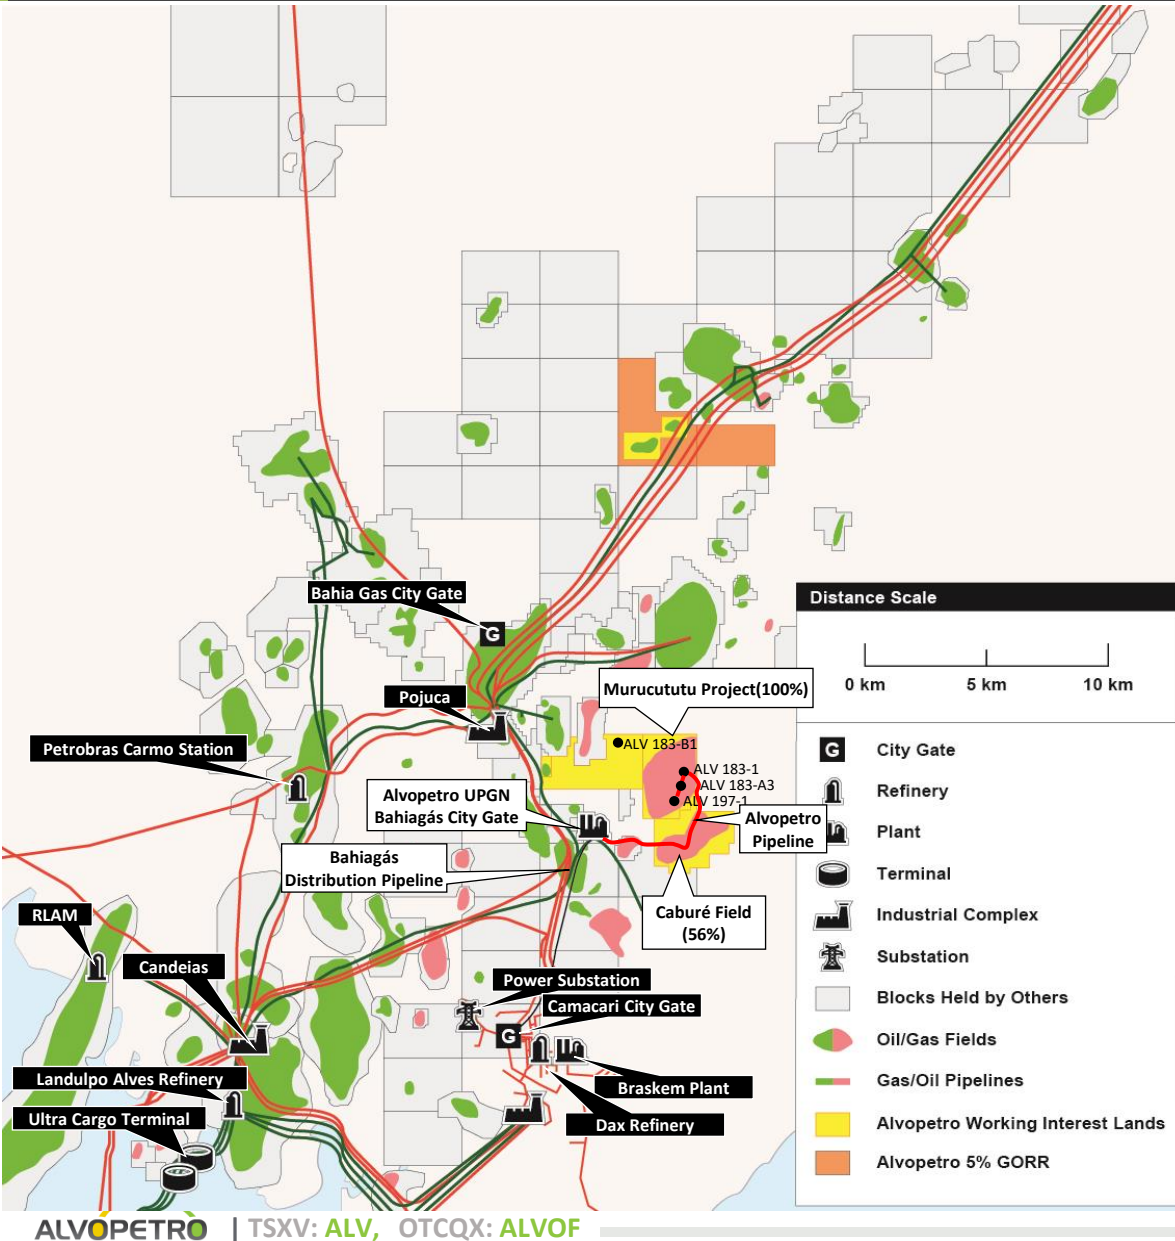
Bahia Gas City Gate

G

Pojuca

Murucututu Project(100%)

ALV 183-B1

ALV 183-1

ALV 183-A3

ALV 197-1

Petrobras Carmo Station

Alvopetro UPGN Bahiagás City Gate

Alvopetro Pipeline

Bahiagás Distribution Pipeline

Caburé Field (56%)

RLAM

Candeias

Power Substation

Camacari City Gate

G

Landulpo Alves Refinery

Braskem Plant

Ultra Cargo Terminal

Dax Refinery

Distance Scale

0 km

5 km

10 km

G City Gate

Refinery

Plant

Terminal

Industrial Complex

Substation

Blocks Held by Others

Oil/Gas Fields

Gas/Oil Pipelines

Alvopetro Working Interest Lands

Alvopetro 5% GORR

ALVOPETRO | TSXV: ALV, OTCQX: ALVOF